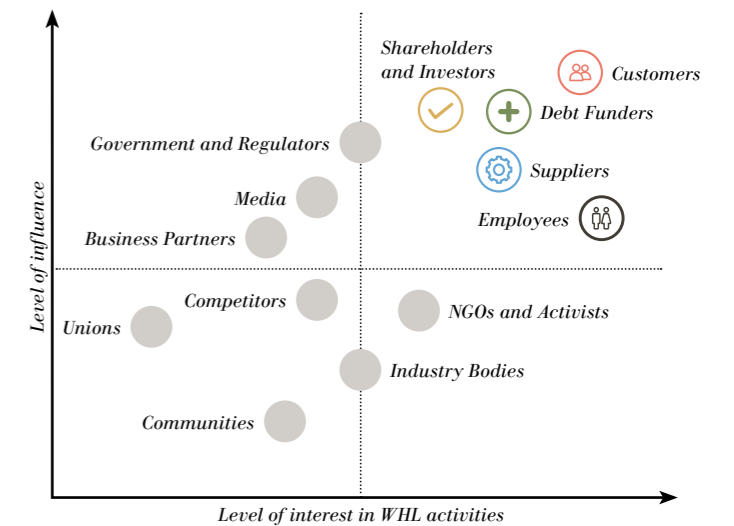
Shareholders and Investors

Customers

Debt Funders

Government and Regulators

Suppliers

Media

Employees

Business Partners

Level of influence

Competitors

NGOs and Activists

Unions

Industry Bodies

Communities

Level of interest in WHL activities